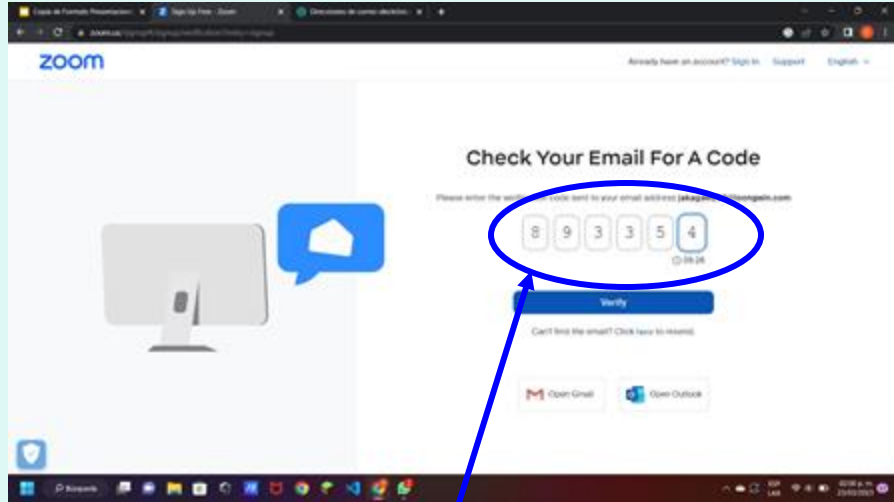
Copia de Formato Presentacion | Sign Up Free - Zoom | Direcciones de correo electrónico

zoom.us/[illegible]

zoom

Already have an account? Sign In   Support   English

Check Your Email For A Code

Please enter the verification code sent to your email address jakagar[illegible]

8 9 3 3 5 4

09:28

Verify

Can't find the email? Click here to resend.

Open Gmail   Open Outlook

Búsqueda